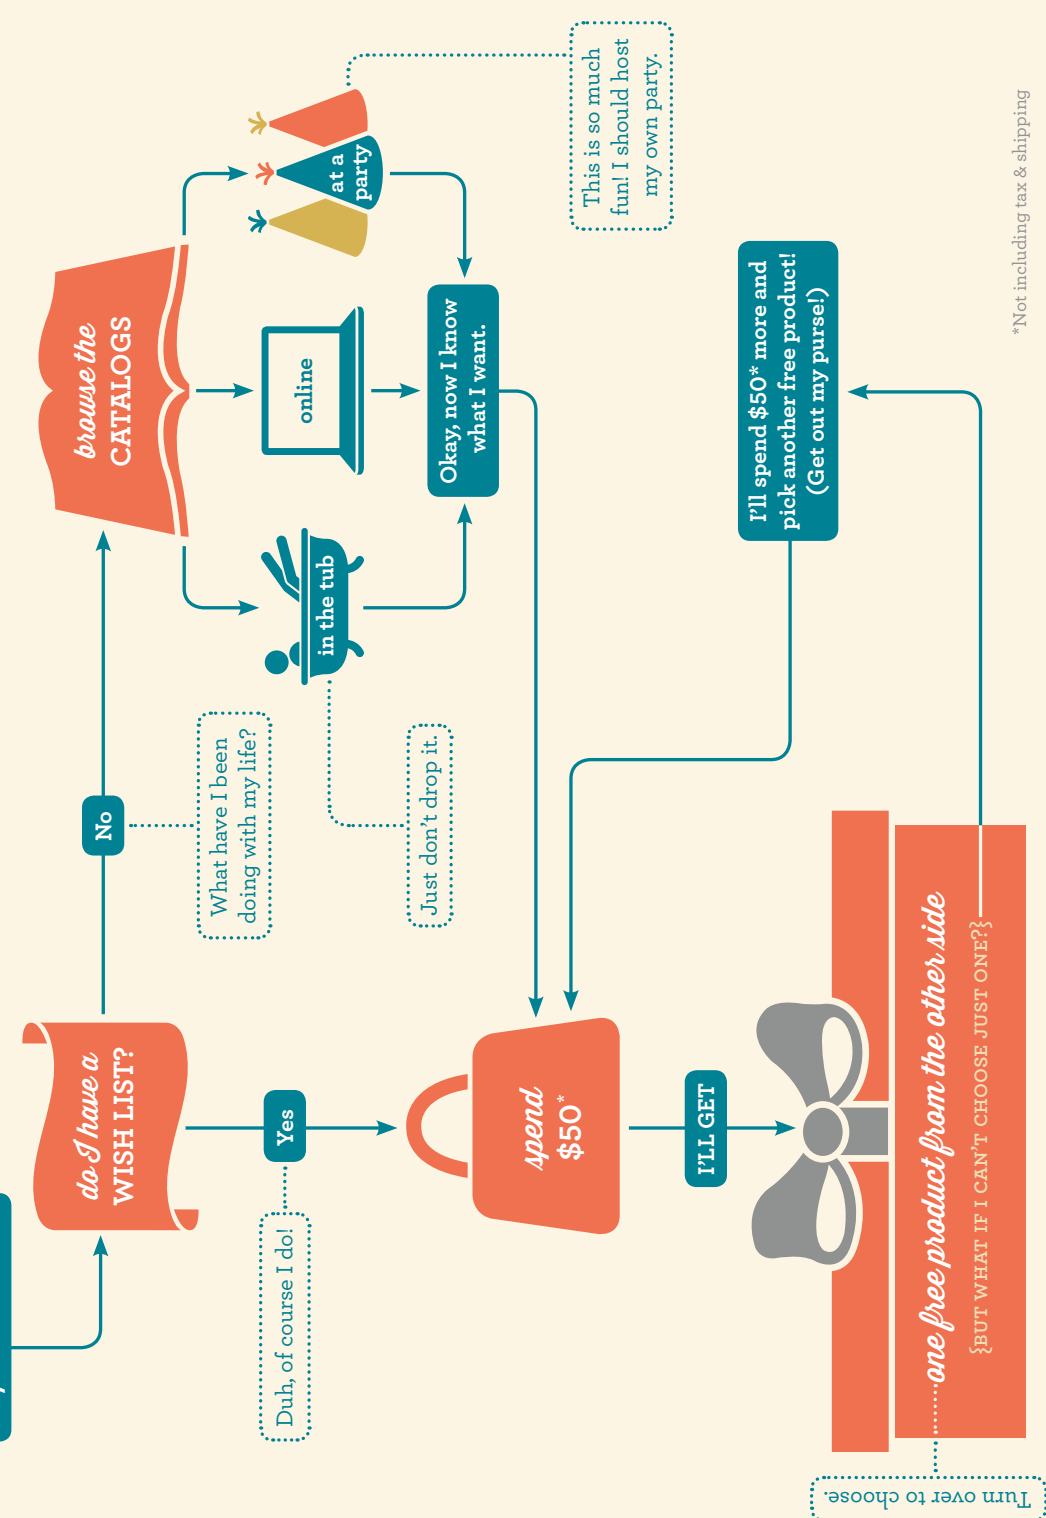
do I have a WISH LIST?

Yes

Duh, of course I do!

No

What have I been doing with my life?

browse the CATALOGS

in the tub

Just don't drop it.

online

at a party

This is so much fun! I should host my own party.

Okay, now I know what I want.

spend $50*

I'LL GET

one free product from the other side

{BUT WHAT IF I CAN'T CHOOSE JUST ONE?}

I'll spend $50* more and pick another free product! (Get out my purse!)

Turn over to choose.

*Not including tax & shipping